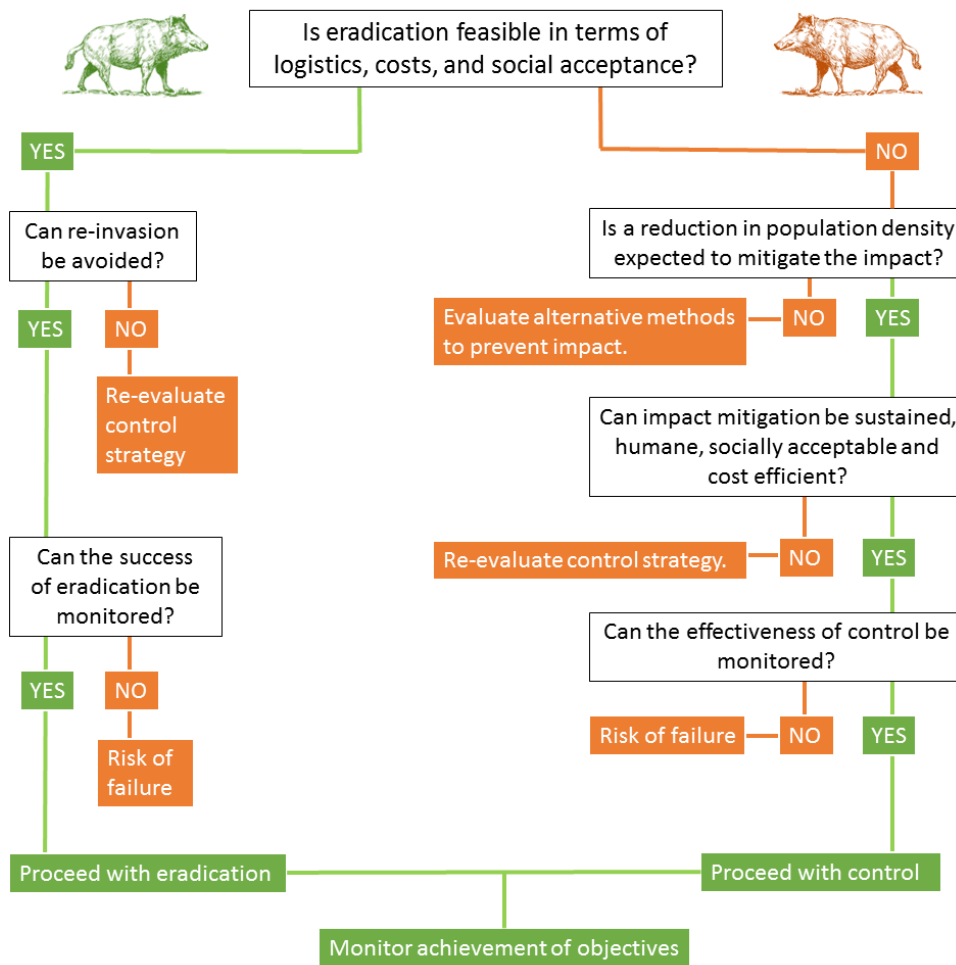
Is eradication feasible in terms of logistics, costs, and social acceptance?

YES

Can re-invasion be avoided?

YES

NO

Re-evaluate control strategy

Can the success of eradication be monitored?

YES

NO

Risk of failure

Proceed with eradication

NO

Is a reduction in population density expected to mitigate the impact?

Evaluate alternative methods to prevent impact.

NO

YES

Can impact mitigation be sustained, humane, socially acceptable and cost efficient?

Re-evaluate control strategy.

NO

YES

Can the effectiveness of control be monitored?

Risk of failure

NO

YES

Proceed with control

Monitor achievement of objectives